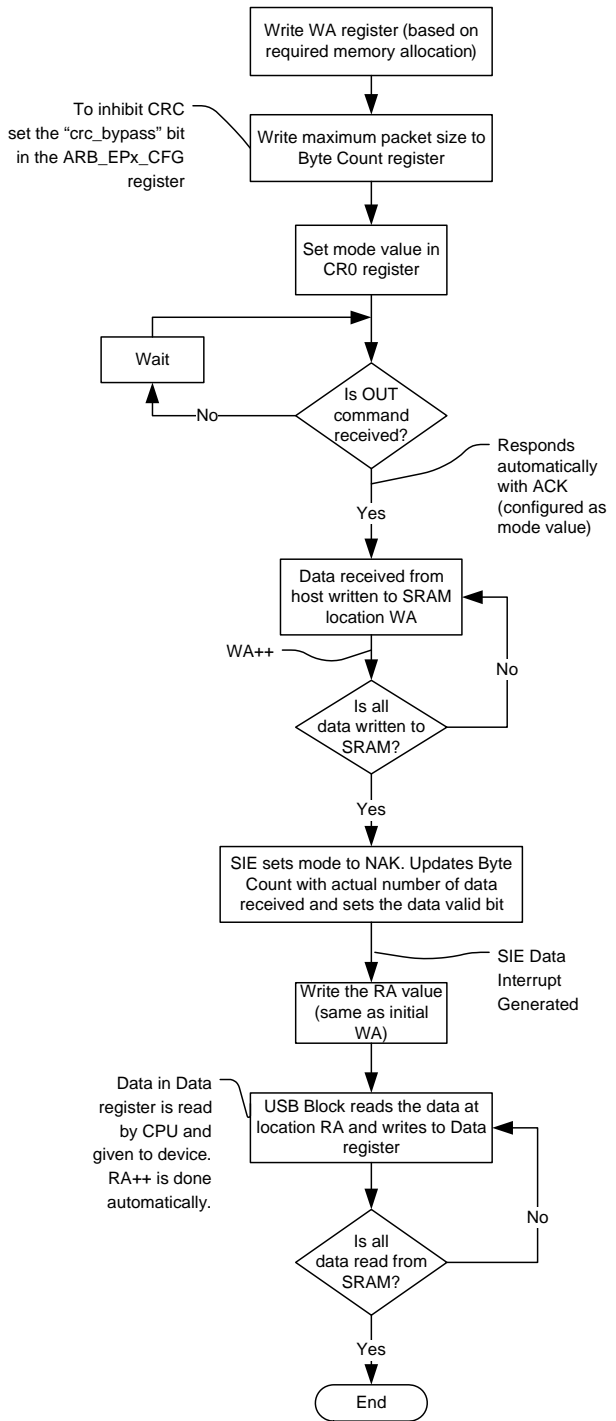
Write WA register (based on required memory allocation)

To inhibit CRC set the “crc_bypass” bit in the ARB_EPx_CFG register

Write maximum packet size to Byte Count register

Set mode value in CR0 register

Wait

No

Is OUT command received?

Responds automatically with ACK (configured as mode value)

Yes

Data received from host written to SRAM location WA

WA++

No

Is all data written to SRAM?

Yes

SIE sets mode to NAK. Updates Byte Count with actual number of data received and sets the data valid bit

SIE Data Interrupt Generated

Write the RA value (same as initial WA)

Data in Data register is read by CPU and given to device. RA++ is done automatically.

USB Block reads the data at location RA and writes to Data register

No

Is all data read from SRAM?

Yes

End